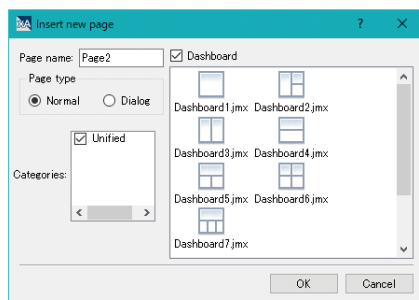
Insert new page ? ×

Page name: Page2

Page type

Normal Dialog

Categories:

Unified

Dashboard

Dashboard1.jmx Dashboard2.jmx

Dashboard3.jmx Dashboard4.jmx

Dashboard5.jmx Dashboard6.jmx

Dashboard7.jmx

OK Cancel